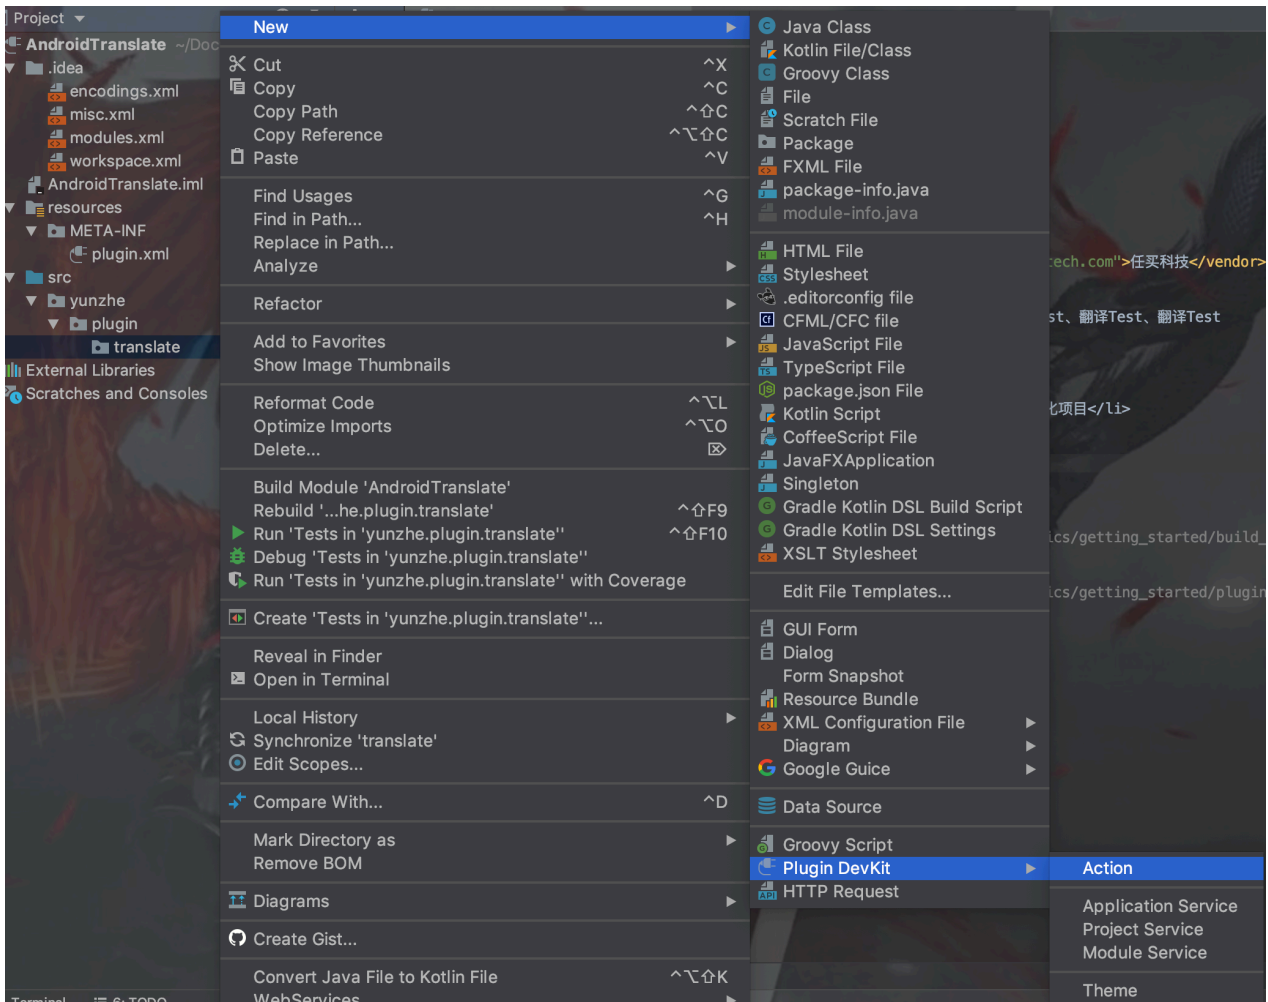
Project
AndroidTranslate ~/Doc
.idea
encodings.xml
misc.xml
modules.xml
workspace.xml
AndroidTranslate.iml
resources
META-INF
plugin.xml
src
yunzhe
plugin
translate
External Libraries
Scratches and Consoles

New
Cut ^X
Copy ^C
Copy Path ^⇧C
Copy Reference ^⌥⇧C
Paste ^V
Find Usages ^G
Find in Path... ^H
Replace in Path...
Analyze
Refactor
Add to Favorites
Show Image Thumbnails
Reformat Code ^⌥L
Optimize Imports ^⌥O
Delete... ⌦
Build Module 'AndroidTranslate'
Rebuild '...he.plugin.translate' ^⇧F9
Run 'Tests in 'yunzhe.plugin.translate'' ^⇧F10
Debug 'Tests in 'yunzhe.plugin.translate''
Run 'Tests in 'yunzhe.plugin.translate'' with Coverage
Create 'Tests in 'yunzhe.plugin.translate''...
Reveal in Finder
Open in Terminal
Local History
Synchronize 'translate'
Edit Scopes...
Compare With... ^D
Mark Directory as
Remove BOM
Diagrams
Create Gist...
Convert Java File to Kotlin File ^⌥⇧K
WebServices

Java Class
Kotlin File/Class
Groovy Class
File
Scratch File
Package
FXML File
package-info.java
module-info.java
HTML File
Stylesheet
.editorconfig file
CFML/CFC file
JavaScript File
TypeScript File
package.json File
Kotlin Script
CoffeeScript File
JavaFXApplication
Singleton
Gradle Kotlin DSL Build Script
Gradle Kotlin DSL Settings
XSLT Stylesheet
Edit File Templates...
GUI Form
Dialog
Form Snapshot
Resource Bundle
XML Configuration File
Diagram
Google Guice
Data Source
Groovy Script
Plugin DevKit
HTTP Request

ech.com">任买科技</vendor>
st、翻译Test、翻译Test
化项目</li>
ics/getting_started/build_
ics/getting_started/plugin

Action
Application Service
Project Service
Module Service
Theme

Terminal 6: TODO